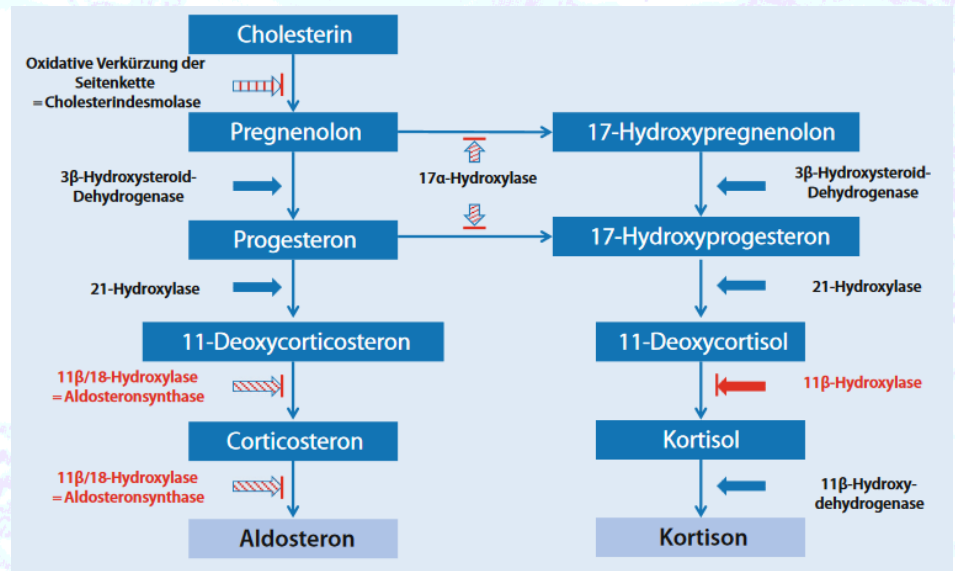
Cholesterin

Oxidative Verkürzung der Seitenkette
=Cholesterindesmolase

Pregnenolon

17-Hydroxypregnenolon

3β-Hydroxysteroid-Dehydrogenase

17α-Hydroxylase

3β-Hydroxysteroid-Dehydrogenase

Progesteron

17-Hydroxyprogesteron

21-Hydroxylase

21-Hydroxylase

11-Deoxycorticosteron

11-Deoxycortisol

11β/18-Hydroxylase
=Aldosteronsynthase

11β-Hydroxylase

Corticosteron

Kortisol

11β/18-Hydroxylase
=Aldosteronsynthase

11β-Hydroxy-dehydrogenase

Aldosteron

Kortison